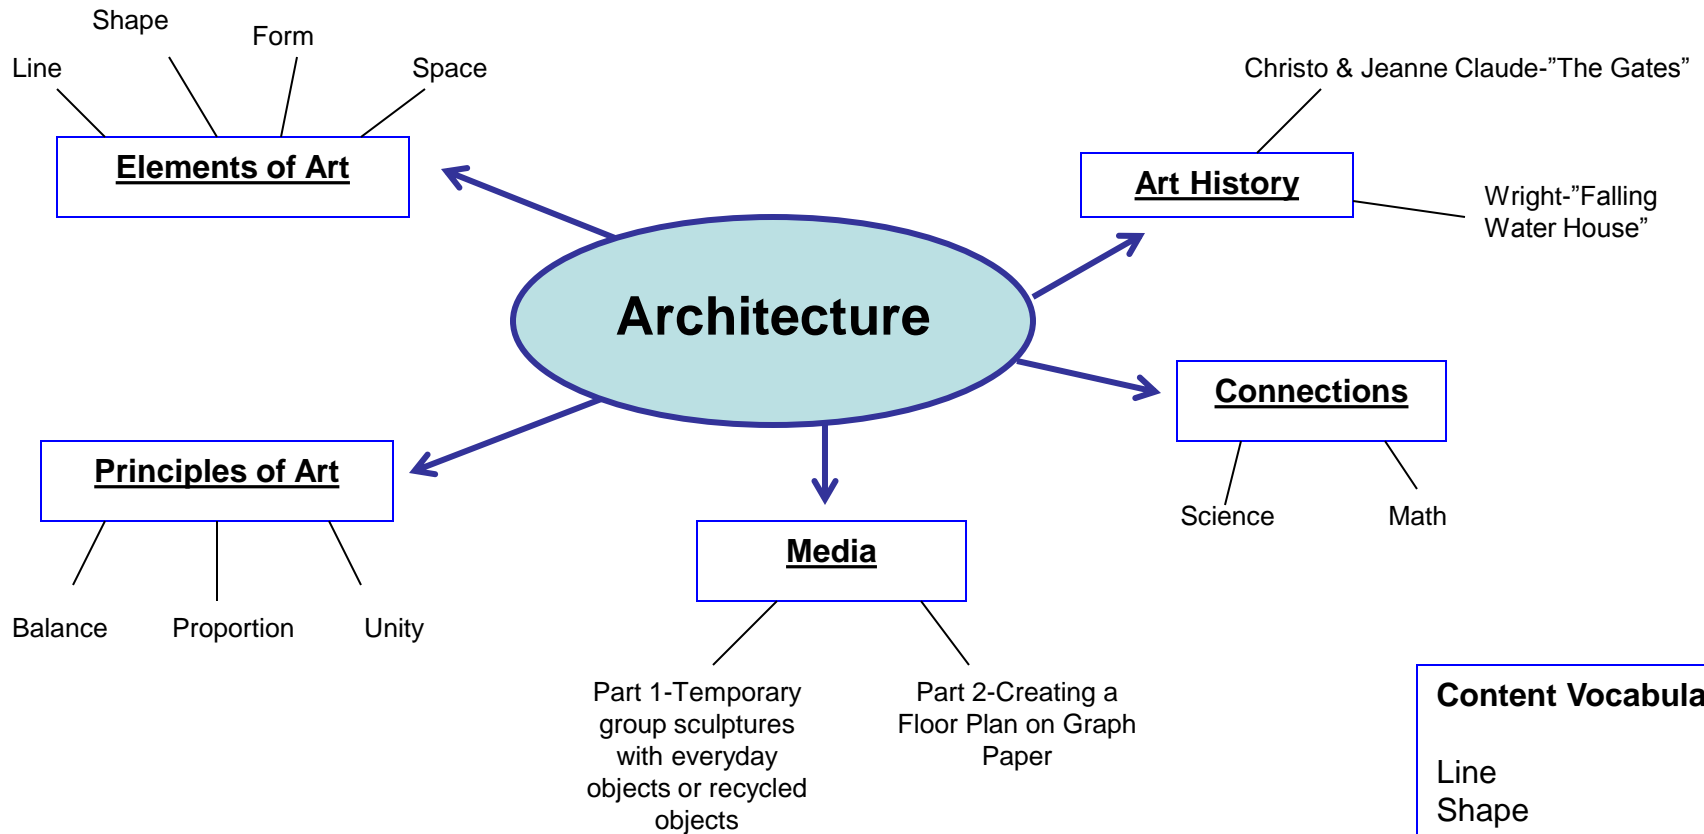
Shape

Form

Line

Space

Elements of Art

Christo & Jeanne Claude-"The Gates"

Art History

Wright-"Falling Water House"

Architecture

Connections

Science

Math

Principles of Art

Balance

Proportion

Unity

Media

Part 1-Temporary group sculptures with everyday objects or recycled objects

Part 2-Creating a Floor Plan on Graph Paper

Content Vocabula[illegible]

Line
Shape